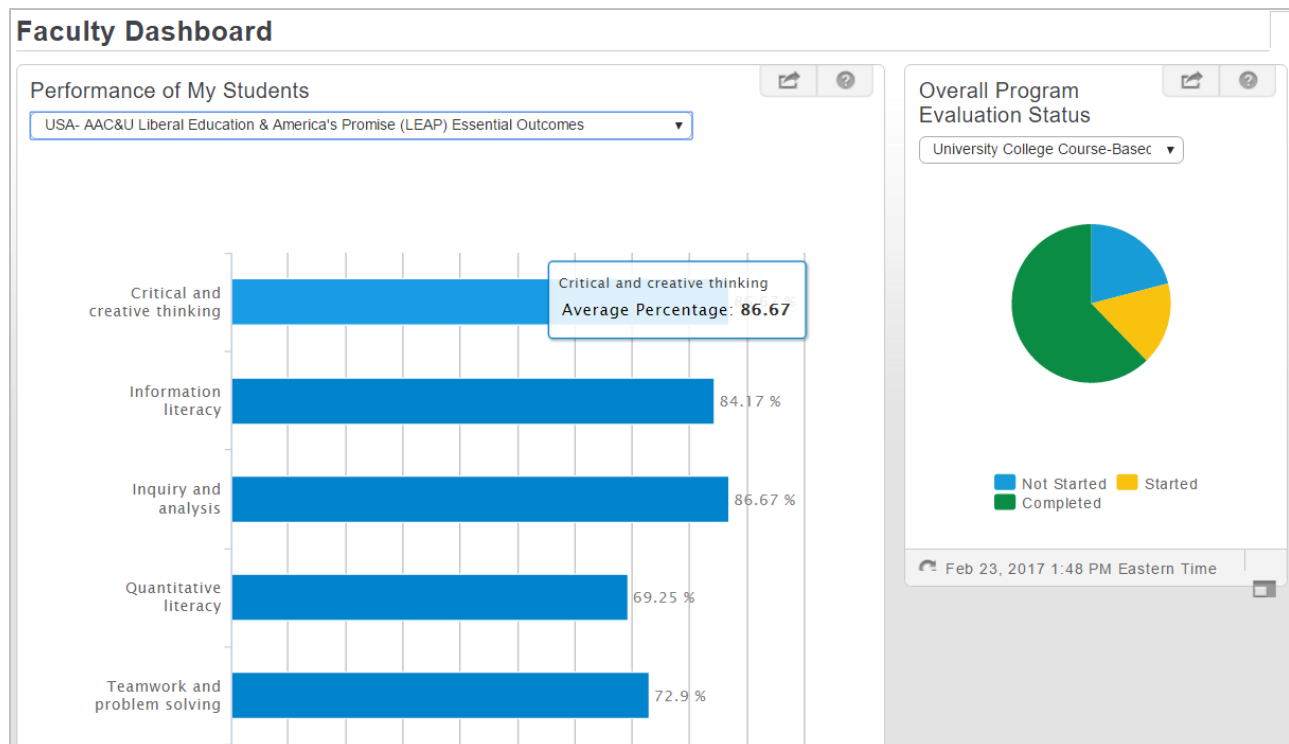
Faculty Dashboard

Performance of My Students

USA- AAC&U Liberal Education & America's Promise (LEAP) Essential Outcomes

Critical and creative thinking

Critical and creative thinking
Average Percentage: **86.67**

Information literacy 84.17 %

Inquiry and analysis 86.67 %

Quantitative literacy 69.25 %

Teamwork and problem solving 72.9 %

Overall Program Evaluation Status

University College Course-Basec

Not Started
Started
Completed

Feb 23, 2017 1:48 PM Eastern Time